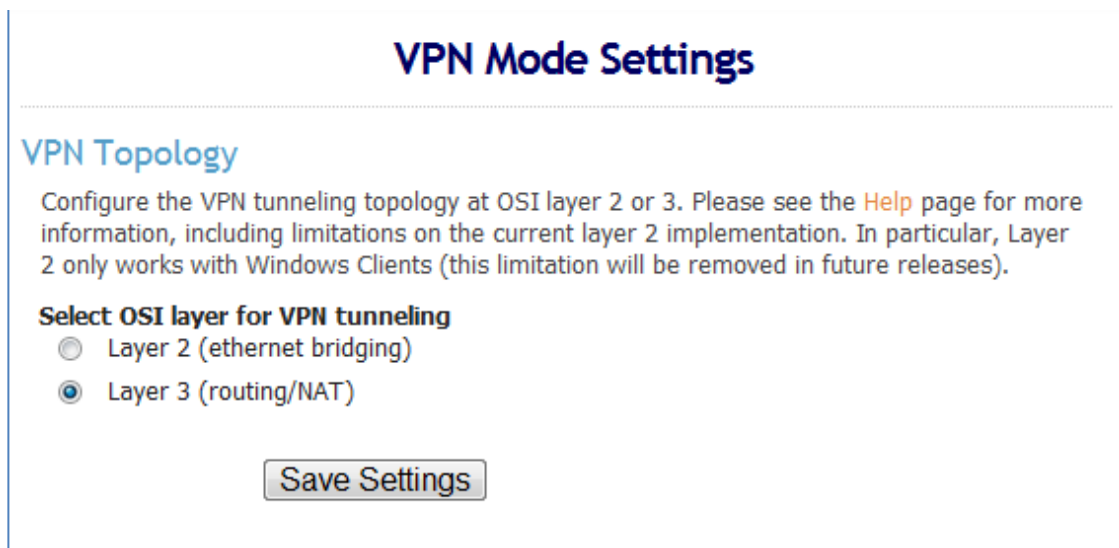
VPN Mode Settings

VPN Topology

Configure the VPN tunneling topology at OSI layer 2 or 3. Please see the Help page for more information, including limitations on the current layer 2 implementation. In particular, Layer 2 only works with Windows Clients (this limitation will be removed in future releases).

Select OSI layer for VPN tunneling
Layer 2 (ethernet bridging)
Layer 3 (routing/NAT)

Save Settings